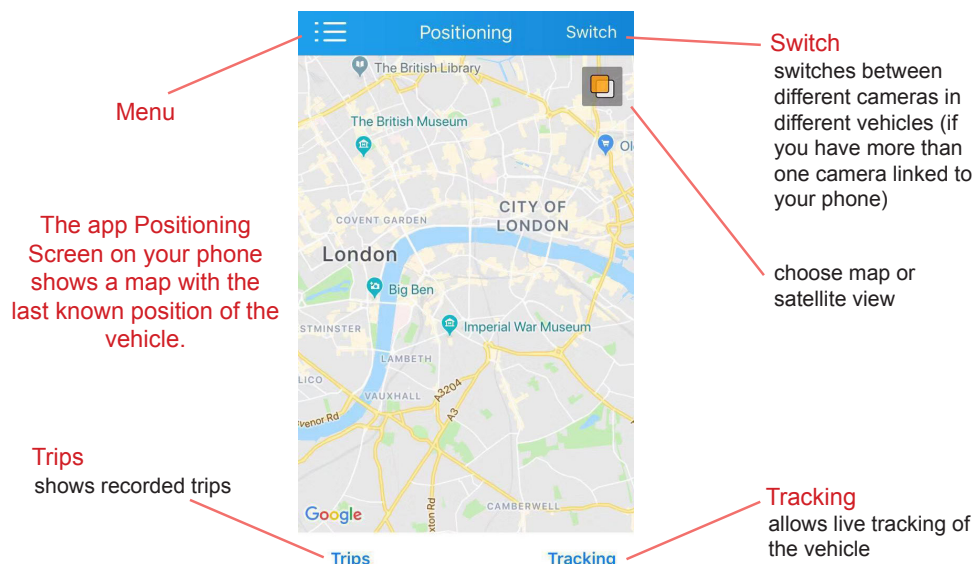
Positioning
Switch

Switch
switches between different cameras in different vehicles (if you have more than one camera linked to your phone)

Menu

The British Library
The British Museum
Ol
COVENT GARDEN
CITY OF LONDON
London
Big Ben
STMINSTER
Imperial War Museum
LAMBETH
LICO
VAUXHALL
A3204
A3
venor Rd
xton Rd
CAMBERWELL
Google

choose map or satellite view

The app Positioning Screen on your phone shows a map with the last known position of the vehicle.

Trips
shows recorded trips

Tracking
allows live tracking of the vehicle

Trips
Tracking